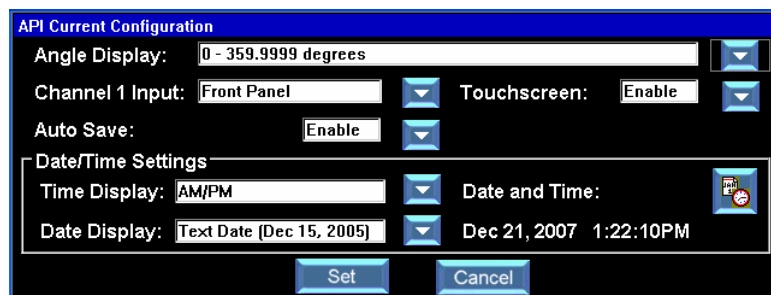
API Current Configuration

Angle Display: 0 - 359.9999 degrees

Channel 1 Input: Front Panel

Touchscreen: Enable

Auto Save: Enable

Date/Time Settings

Time Display: AM/PM

Date and Time:

Date Display: Text Date (Dec 15, 2005)

Dec 21, 2007 1:22:10PM

Set

Cancel